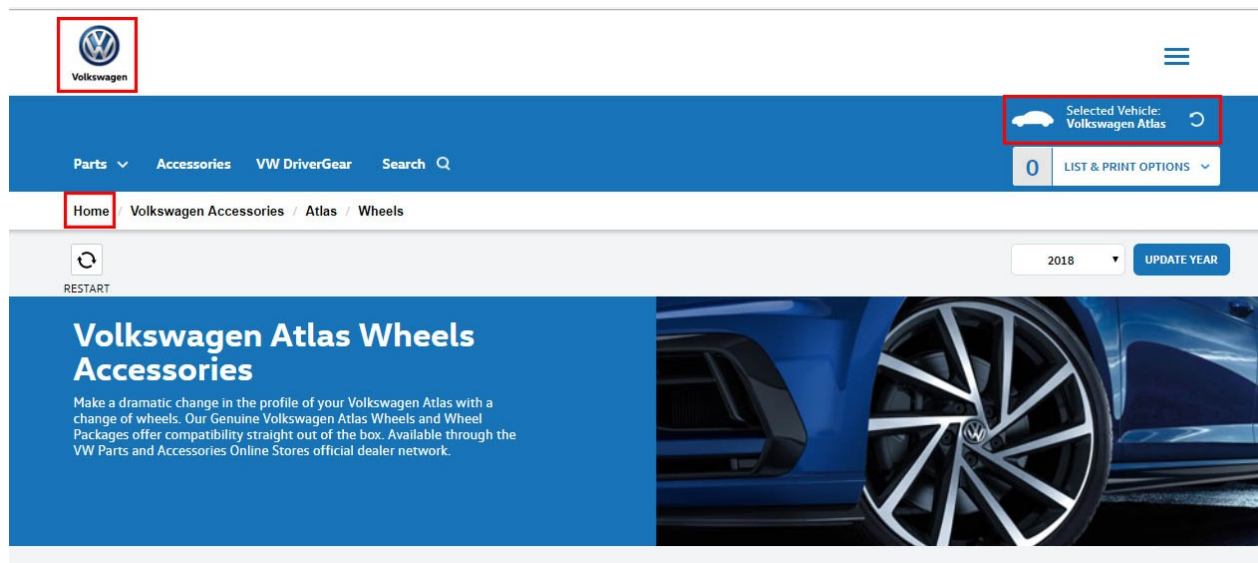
Volkswagen

Selected Vehicle:
Volkswagen Atlas

Parts Accessories VW DriverGear Search

0 LIST & PRINT OPTIONS

Home / Volkswagen Accessories / Atlas / Wheels

RESTART

2018 UPDATE YEAR

Volkswagen Atlas Wheels Accessories

Make a dramatic change in the profile of your Volkswagen Atlas with a change of wheels. Our Genuine Volkswagen Atlas Wheels and Wheel Packages offer compatibility straight out of the box. Available through the VW Parts and Accessories Online Stores official dealer network.